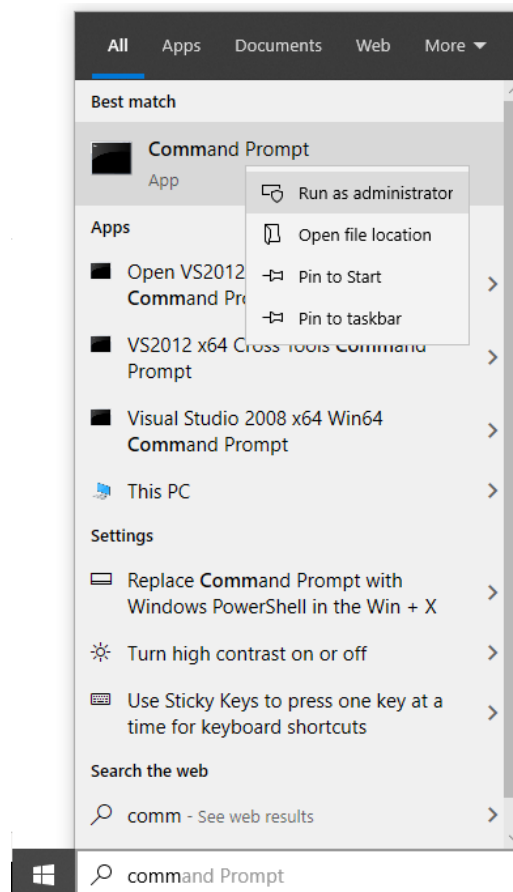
All Apps Documents Web More

Best match

Command Prompt
App

Run as administrator
Open file location
Pin to Start
Pin to taskbar

Apps

Open VS2012 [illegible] Command Pr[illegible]

VS2012 x64 Cross Tools Command Prompt

Visual Studio 2008 x64 Win64 Command Prompt

This PC

Settings

Replace Command Prompt with Windows PowerShell in the Win + X

Turn high contrast on or off

Use Sticky Keys to press one key at a time for keyboard shortcuts

Search the web

comm - See web results

command Prompt